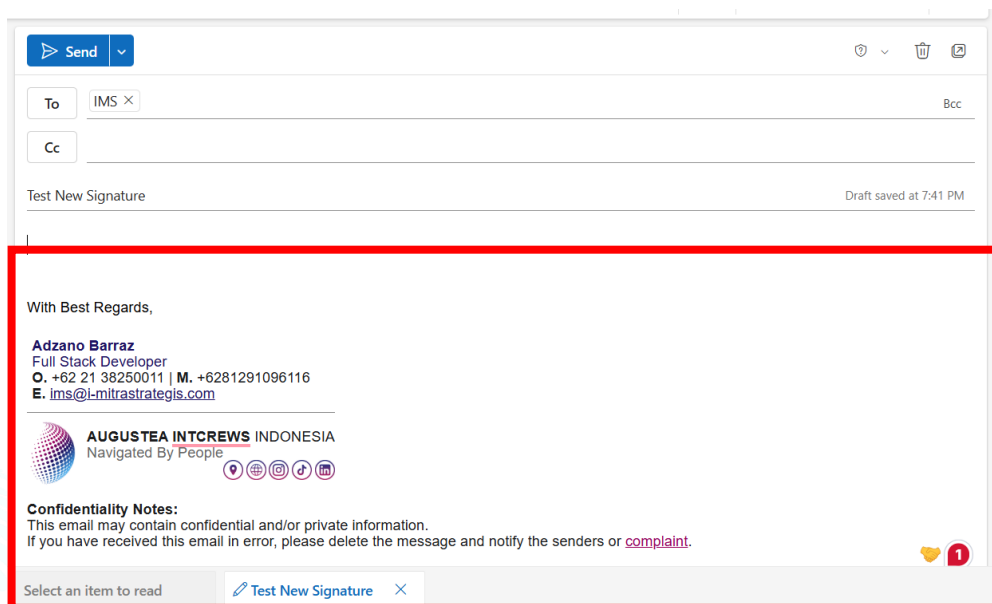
Send

To IMS ×

Bcc

Cc

Test New Signature

Draft saved at 7:41 PM

With Best Regards,

Adzano Barraz
Full Stack Developer
O. +62 21 38250011 | M. +6281291096116
E. ims@i-mitrastrategis.com

AUGUSTEA INTCREWS INDONESIA
Navigated By People

Confidentiality Notes:
This email may contain confidential and/or private information.
If you have received this email in error, please delete the message and notify the senders or complaint.

1

Select an item to read

Test New Signature ×